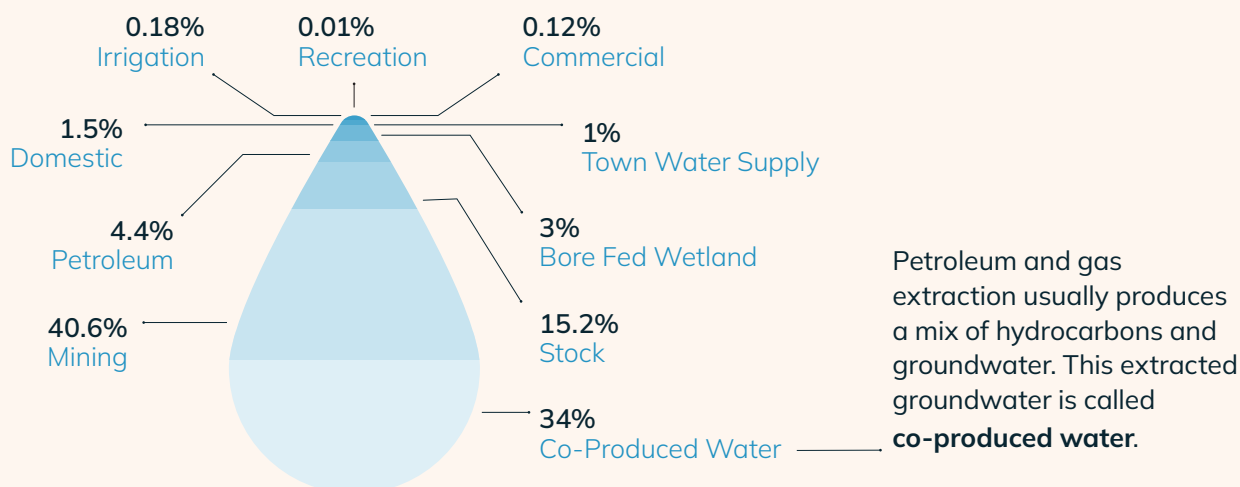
0.18%
Irrigation

0.01%
Recreation

0.12%
Commercial

1.5%
Domestic

1%
Town Water Supply

4.4%
Petroleum

3%
Bore Fed Wetland

40.6%
Mining

15.2%
Stock

34%
Co-Produced Water

Petroleum and gas extraction usually produces a mix of hydrocarbons and groundwater. This extracted groundwater is called **co-produced water**.